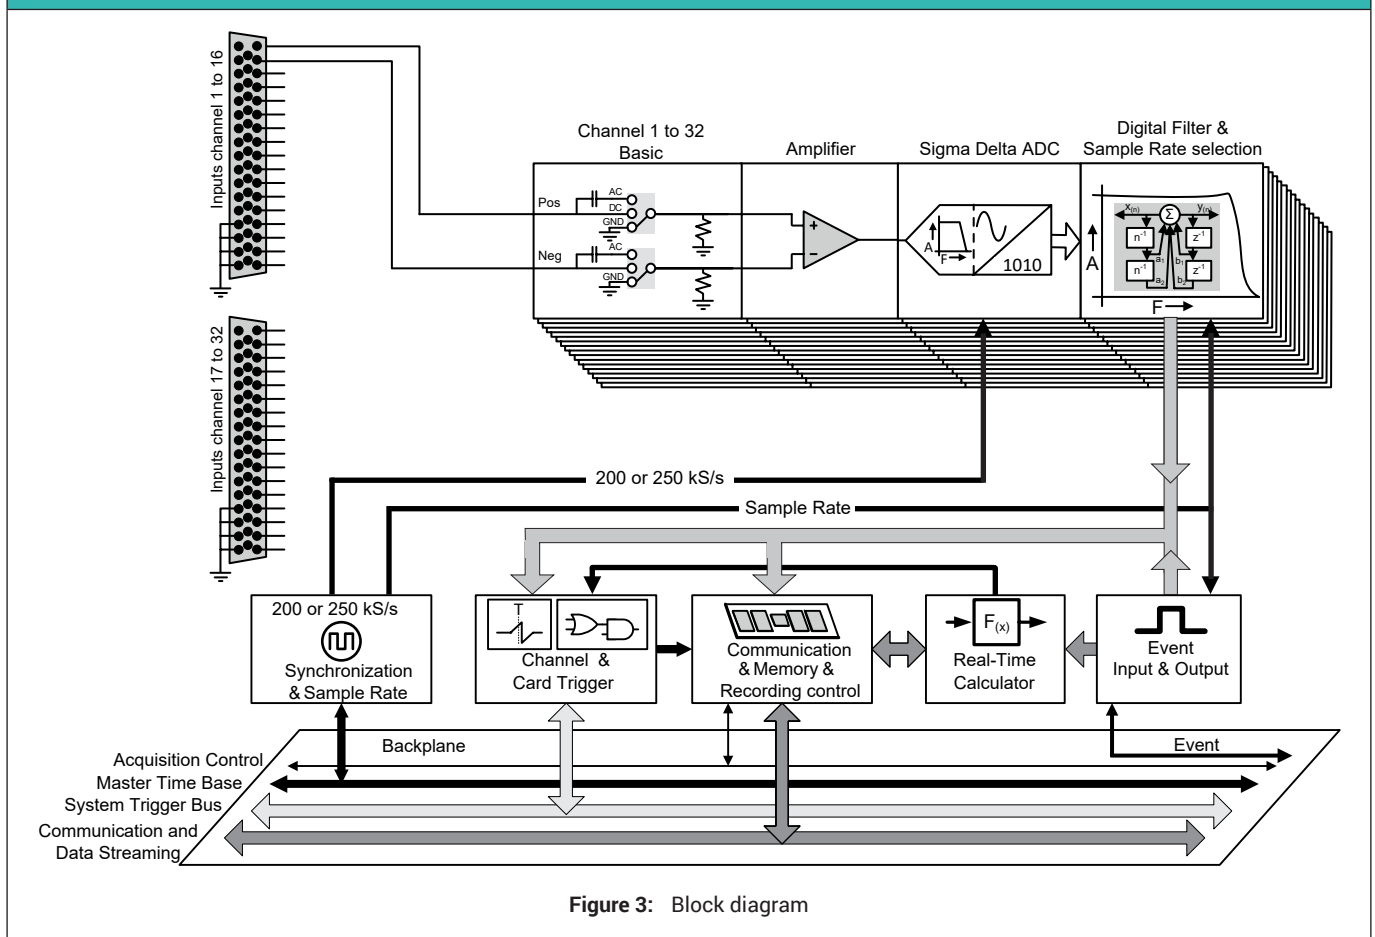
Inputs channel 1 to 16

Inputs channel 17 to 32

Channel 1 to 32 Basic

Amplifier

Sigma Delta ADC

Digital Filter & Sample Rate selection

Pos

AC

DC

GND

Neg

AC

GND

+

−

A

F

1010

A

F

$x_{(n)}$

$y_{(n)}$

Σ

$n^{-1}$

$z^{-1}$

$n^{-1}$

$z^{-1}$

200 or 250 kS/s

Sample Rate

200 or 250 kS/s

Synchronization & Sample Rate

T

Channel & Card Trigger

Communication & Memory & Recording control

$F_{(x)}$

Real-Time Calculator

Event Input & Output

Backplane

Event

Acquisition Control

Master Time Base

System Trigger Bus

Communication and Data Streaming

**Figure 3:** Block diagram